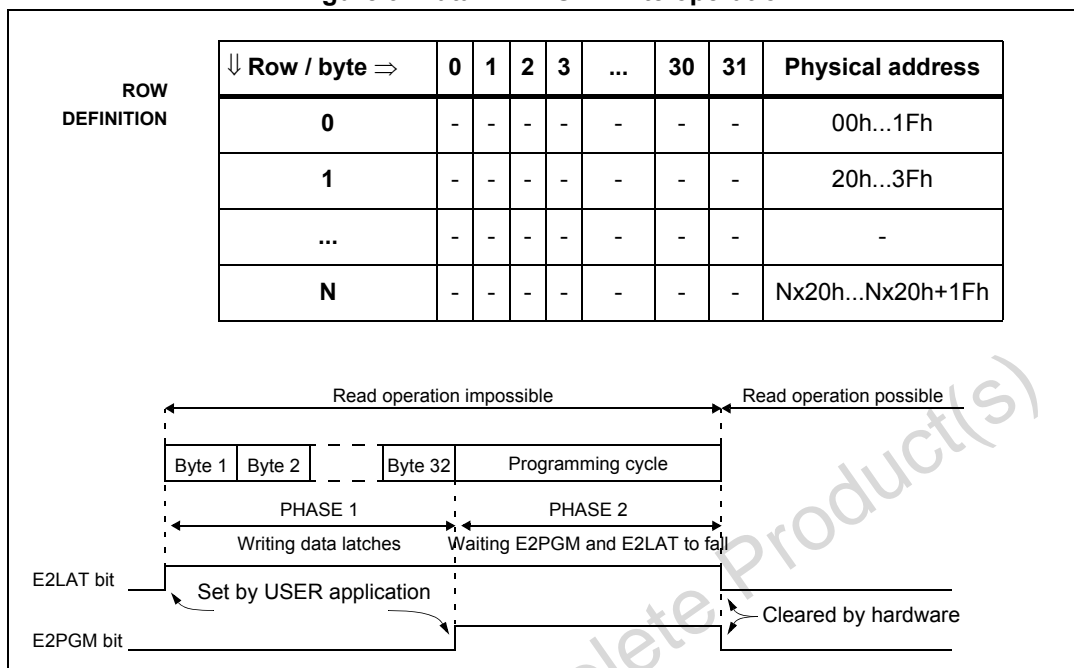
ROW DEFINITION

| $\Downarrow$ Row / byte $\Rightarrow$ | 0 | 1 | 2 | 3 | ... | 30 | 31 | Physical address |
|---|---|---|---|---|---|---|---|---|
| 0 | - | - | - | - | - | - | - | 00h...1Fh |
| 1 | - | - | - | - | - | - | - | 20h...3Fh |
| ... | - | - | - | - | - | - | - | - |
| N | - | - | - | - | - | - | - | Nx20h...Nx20h+1Fh |

Read operation impossible

Read operation possible

Byte 1 Byte 2 Byte 32 Programming cycle

PHASE 1

PHASE 2

Writing data latches

Waiting E2PGM and E2LAT to fall

E2LAT bit

Set by USER application

Cleared by hardware

E2PGM bit

Obsolete Product(s)